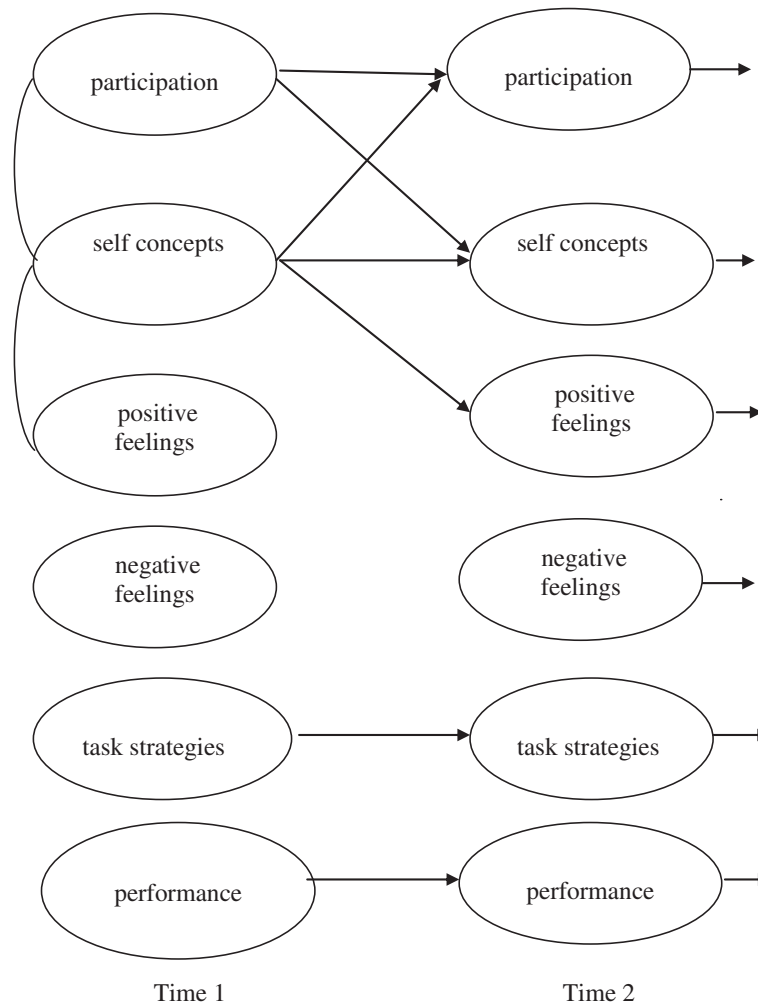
participation

participation

self concepts

self concepts

positive feelings

positive feelings

negative feelings

negative feelings

task strategies

task strategies

performance

performance

Time 1

Time 2